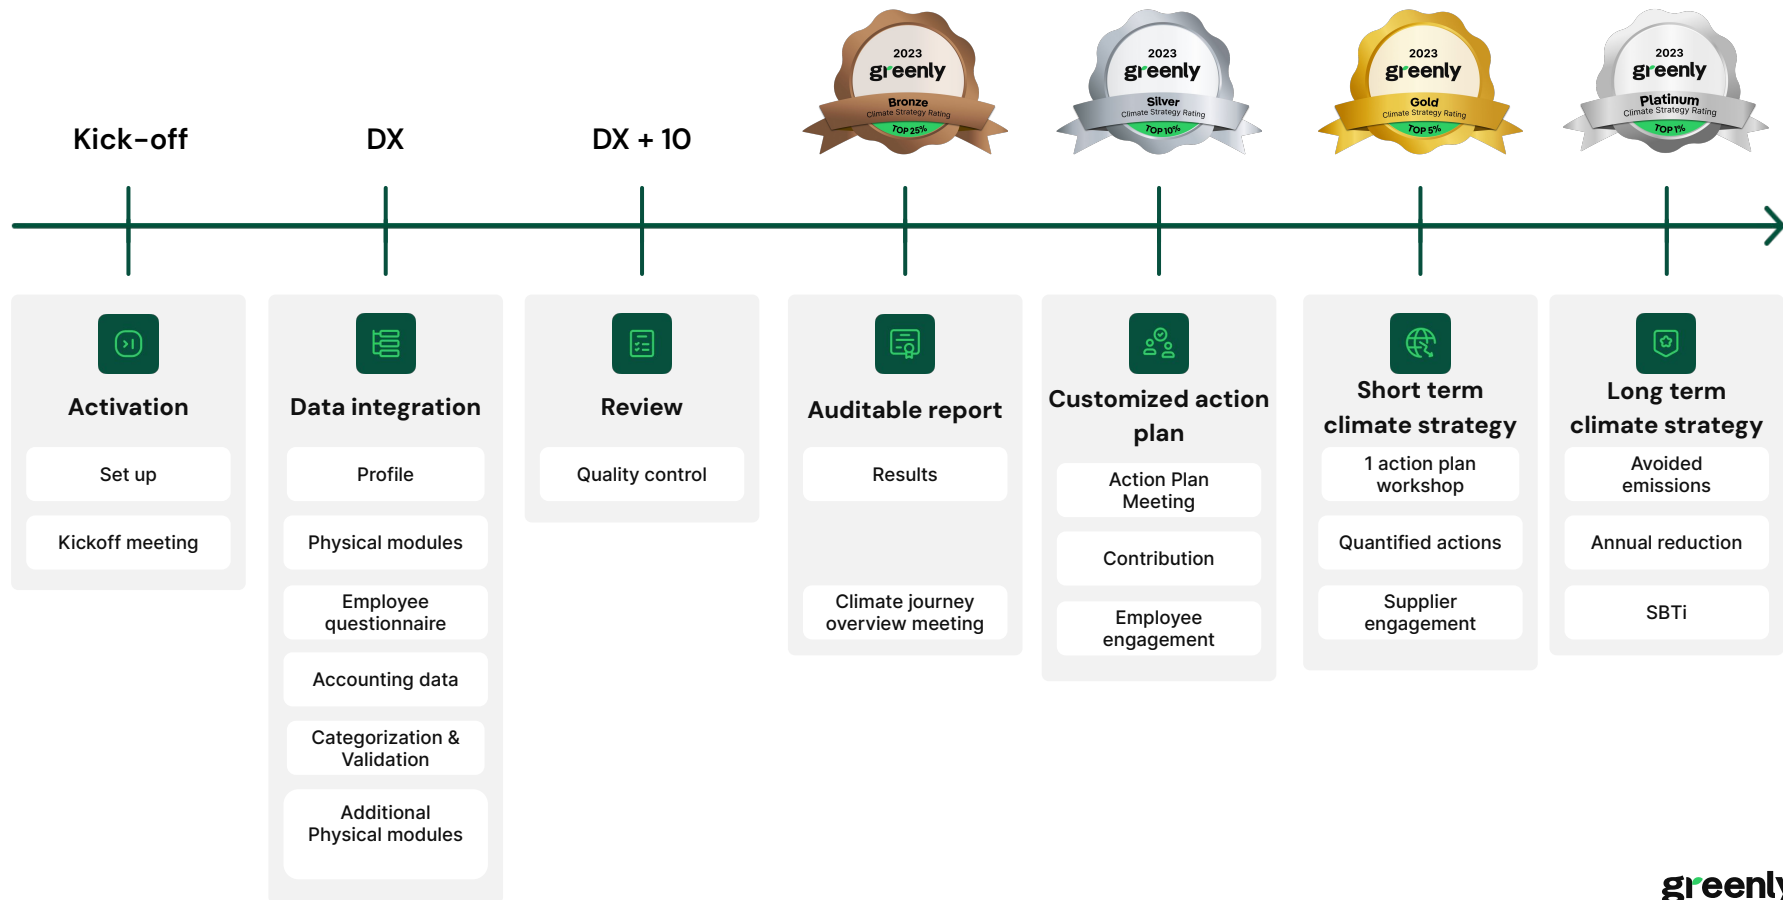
2023 greenly Bronze Climate Strategy Rating TOP 25%

2023 greenly Silver Climate Strategy Rating TOP 10%

2023 greenly Gold Climate Strategy Rating TOP 5%

2023 greenly Platinum Climate Strategy Rating TOP 1%

Kick-off

DX

DX + 10

Activation

Set up

Kickoff meeting

Data integration

Profile

Physical modules

Employee questionnaire

Accounting data

Categorization & Validation

Additional Physical modules

Review

Quality control

Auditable report

Results

Climate journey overview meeting

Customized action plan

Action Plan Meeting

Contribution

Employee engagement

Short term climate strategy

1 action plan workshop

Quantified actions

Supplier engagement

Long term climate strategy

Avoided emissions

Annual reduction

SBTi

greenly